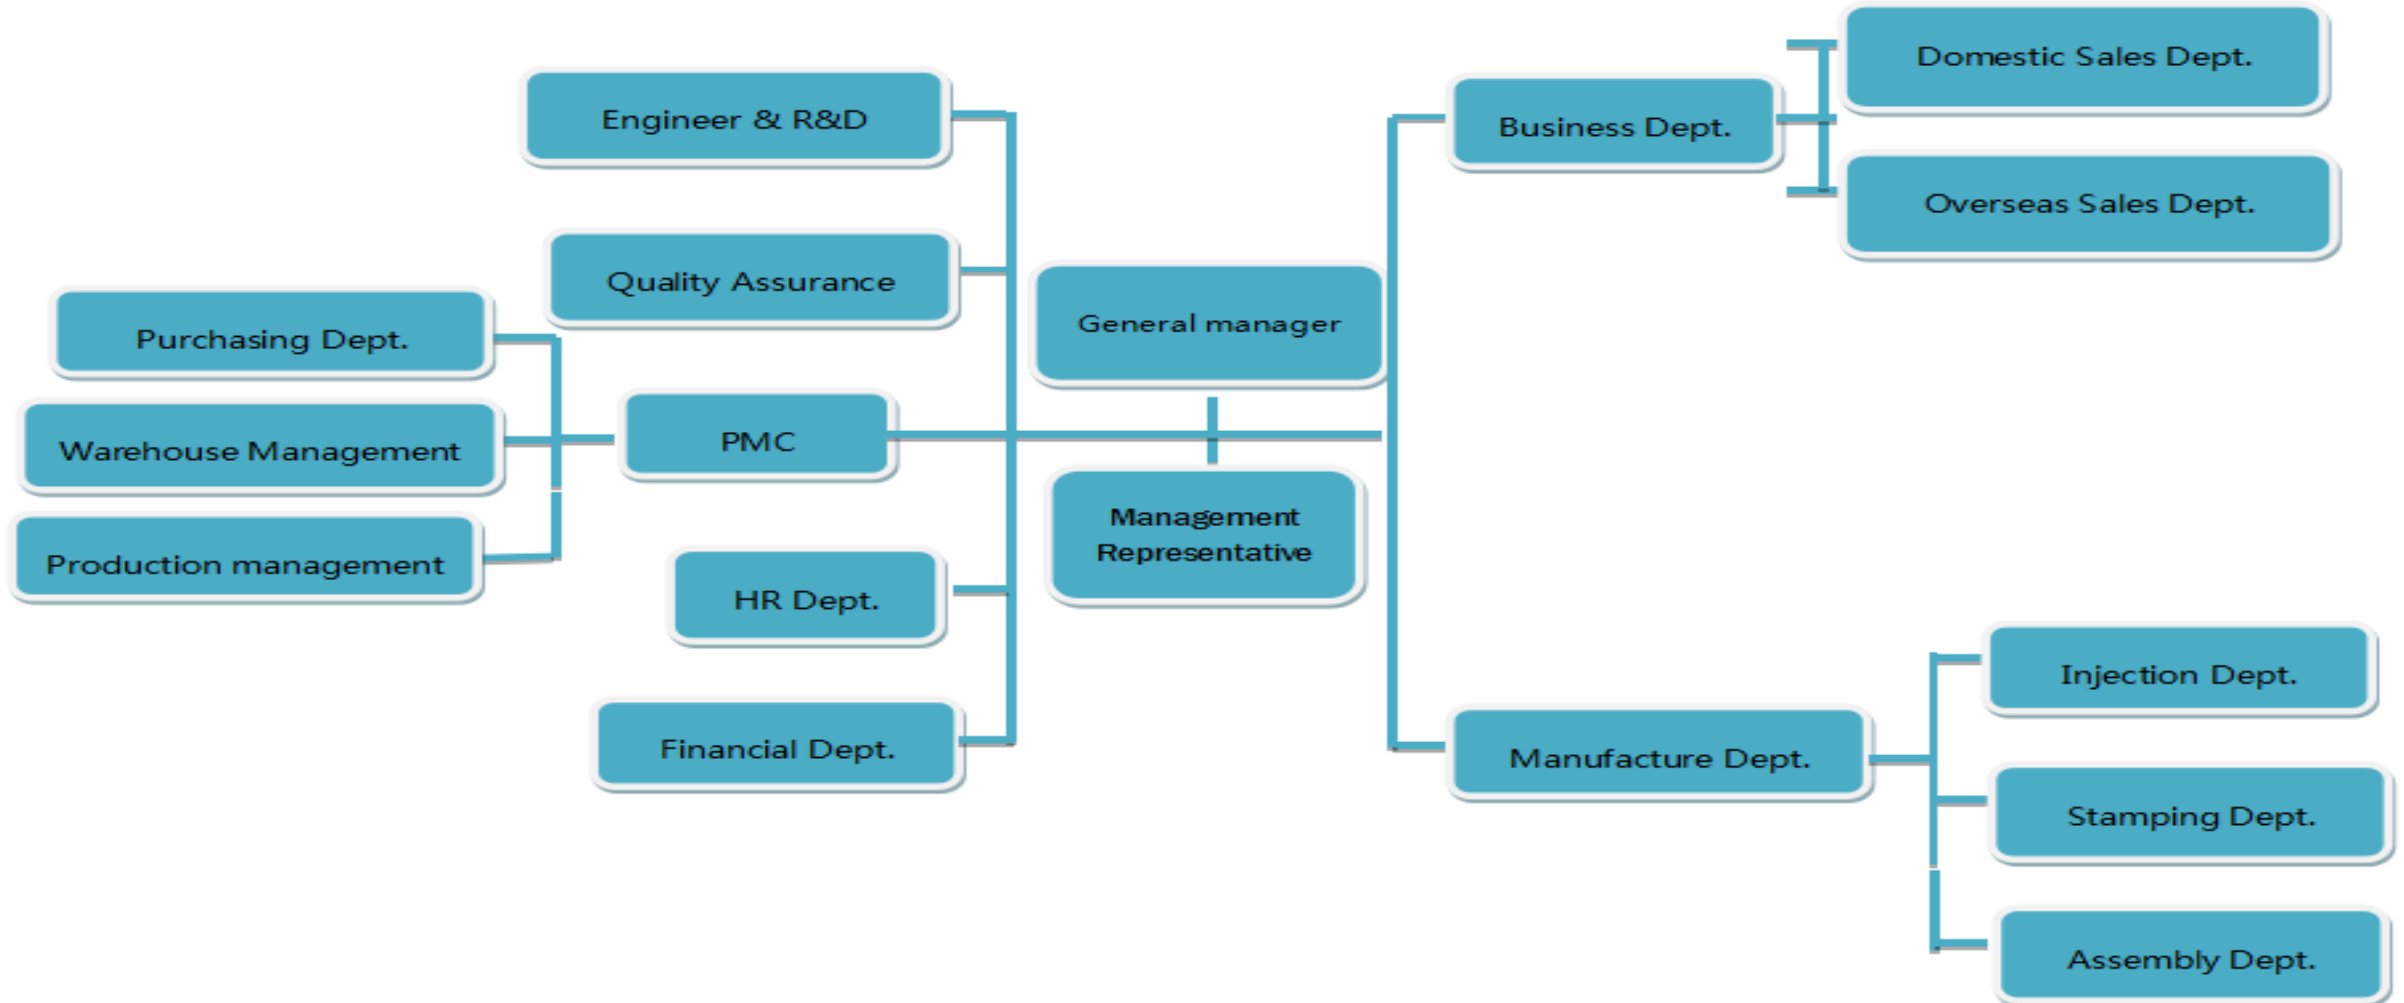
Engineer & R&D

Quality Assurance

Purchasing Dept.

Warehouse Management

Production management

PMC

HR Dept.

Financial Dept.

General manager

Management Representative

Business Dept.

Domestic Sales Dept.

Overseas Sales Dept.

Manufacture Dept.

Injection Dept.

Stamping Dept.

Assembly Dept.